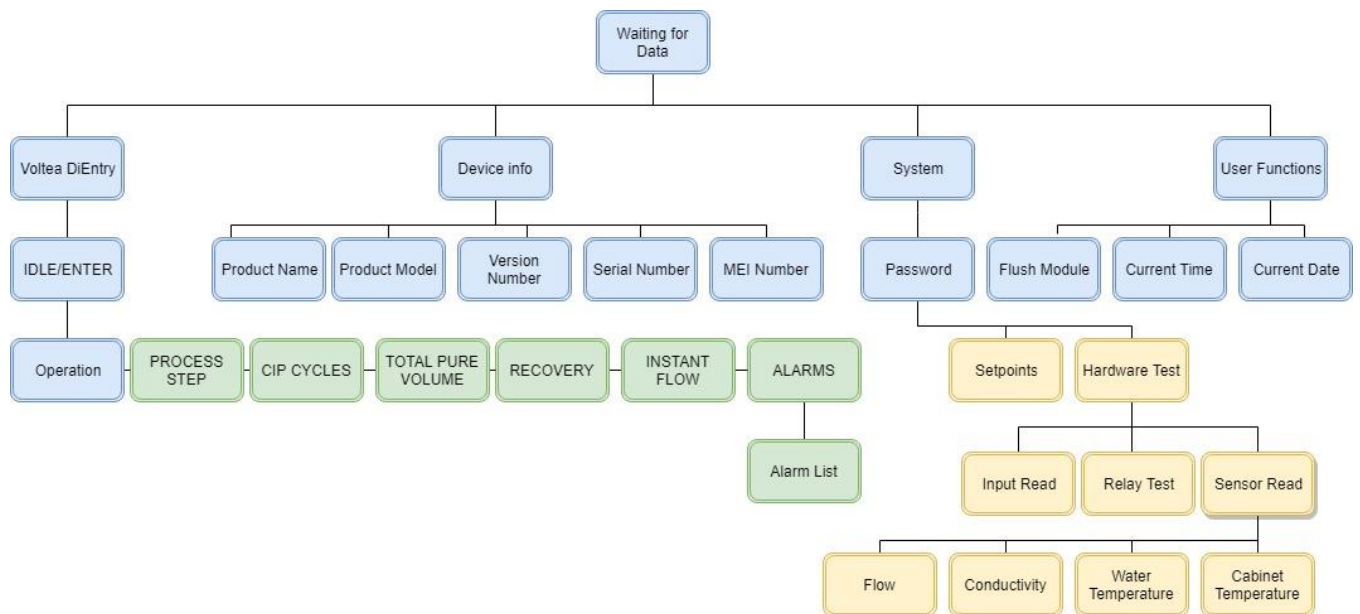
Waiting for Data

Voltea DiEntry

Device info

System

User Functions

IDLE/ENTER

Product Name

Product Model

Version Number

Serial Number

MEI Number

Password

Flush Module

Current Time

Current Date

Operation

PROCESS STEP

CIP CYCLES

TOTAL PURE VOLUME

RECOVERY

INSTANT FLOW

ALARMS

Alarm List

Setpoints

Hardware Test

Input Read

Relay Test

Sensor Read

Flow

Conductivity

Water Temperature

Cabinet Temperature